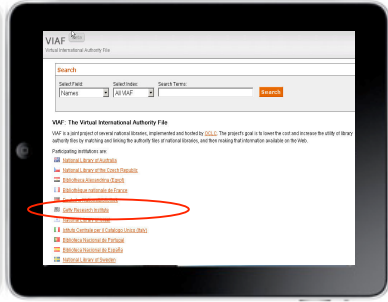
VIAF
Virtual International Authority File

Search

Select Field:
Names

Select Index:
All VIAF

Search Terms:

Search

VIAF: The Virtual International Authority File

VIAF is a joint project of several national libraries, implemented and hosted by OCLC. The project's goal is to lower the cost and increase the utility of library authority files by matching and linking the authority files of national libraries, and then making that information available on the Web.

Participating institutions are:

National Library of Australia
National Library of the Czech Republic
Bibliotheca Alexandrina (Egypt)
Bibliothèque nationale de France
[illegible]
Getty Research Institute
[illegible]
Istituto Centrale per il Catalogo Unico (Italy)
Biblioteca Nacional de Portugal
Biblioteca Nacional de España
National Library of Sweden